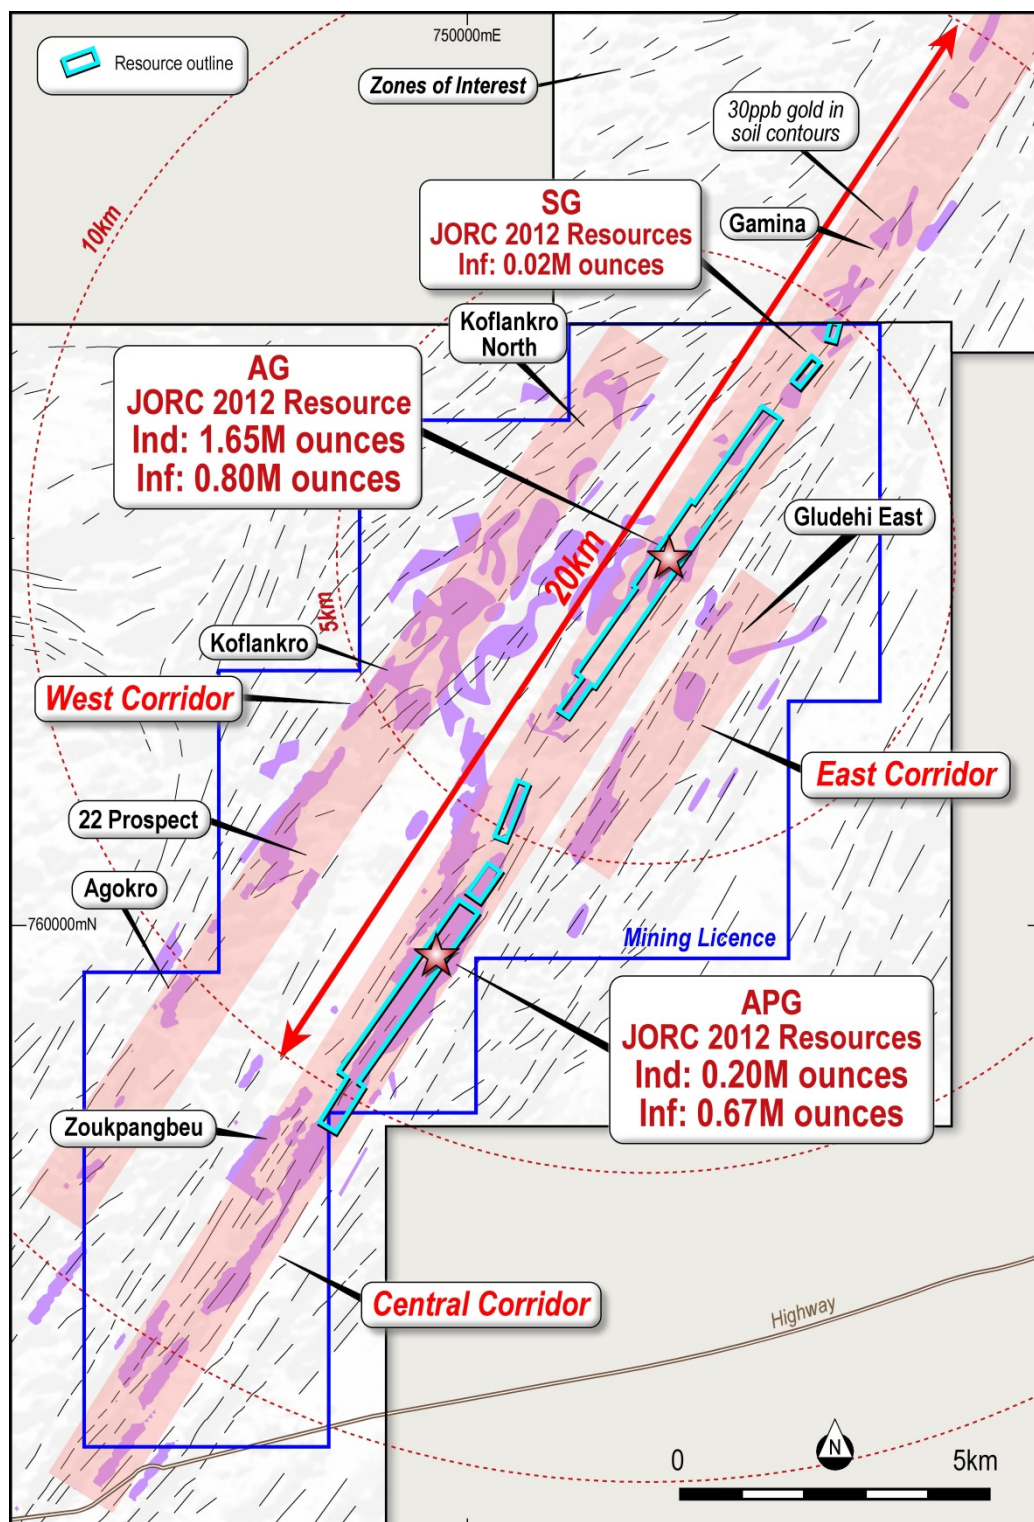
Resource outline

750000mE

Zones of Interest

30ppb gold in soil contours

SG
JORC 2012 Resources
Inf: 0.02M ounces

Gamina

10km

Koflankro North

AG
JORC 2012 Resource
Ind: 1.65M ounces
Inf: 0.80M ounces

Gludehi East

20km

5km

Koflankro

West Corridor

East Corridor

22 Prospect

Agokro

760000mN

Mining Licence

APG
JORC 2012 Resources
Ind: 0.20M ounces
Inf: 0.67M ounces

Zoukpangbeu

Central Corridor

Highway

N

0

5km